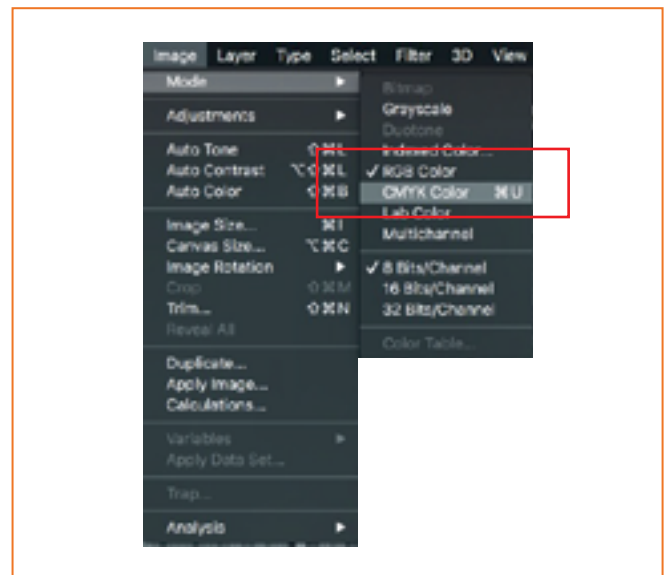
Image Layer Type Select Filter 3D View

Mode ▶

Adjustments ▶

Auto Tone ⇧⌘L
Auto Contrast ⌥⇧⌘L
Auto Color ⇧⌘B

Image Size... ⌥⌘I
Canvas Size... ⌥⌘C
Image Rotation ▶
Crop
Trim...
Reveal All

Duplicate...
Apply Image...
Calculations...

Variables ▶
Apply Data Set...

Trap...

Analysis ▶

Bitmap
Grayscale
Duotone
Indexed Color...
✓ RGB Color
CMYK Color ⌘U
Lab Color
Multichannel

✓ 8 Bits/Channel
16 Bits/Channel
32 Bits/Channel

Color Table...